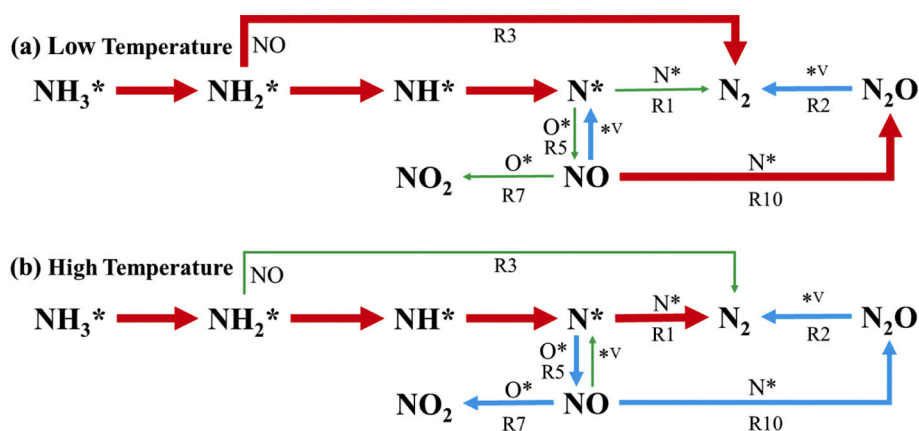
(a) Low Temperature

NO

R3

$NH_3$*

$NH_2$*

NH*

N*

N*

R1

$N_2$

*V

R2

$N_2O$

O*

R5

*V

$NO_2$

O*

R7

NO

N*

R10

(b) High Temperature

NO

R3

$NH_3$*

$NH_2$*

NH*

N*

N*

R1

$N_2$

*V

R2

$N_2O$

O*

R5

*V

$NO_2$

O*

R7

NO

N*

R10